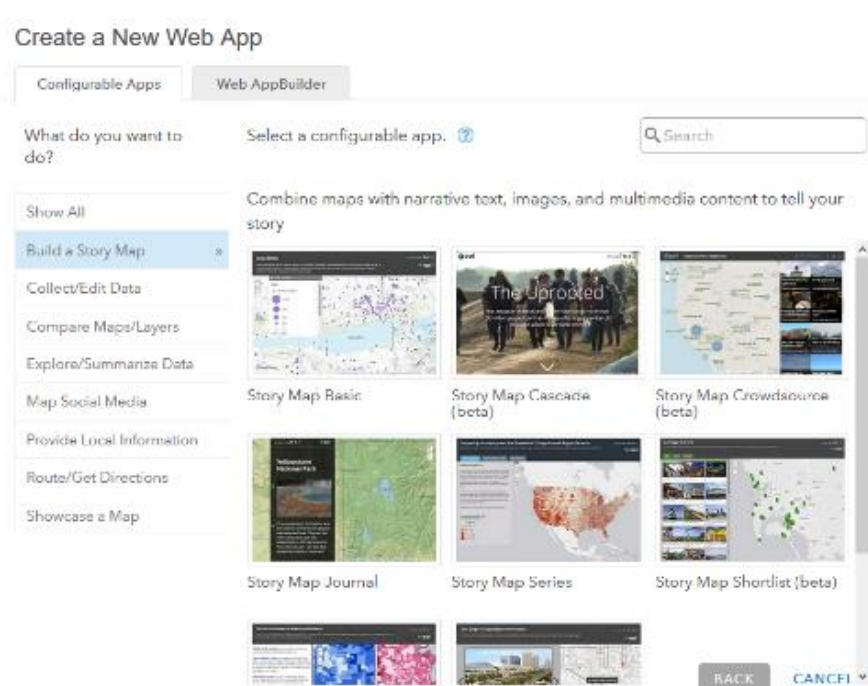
Create a New Web App

Configurable Apps

Web AppBuilder

What do you want to do?

Select a configurable app.

Search

Combine maps with narrative text, images, and multimedia content to tell your story

Show All

Build a Story Map

Collect/Edit Data

Compare Maps/Layers

Explore/Summarize Data

Map Social Media

Provide Local Information

Route/Get Directions

Showcase a Map

The Uprooted

Story Map Basic

Story Map Cascade (beta)

Story Map Crowdsource (beta)

Yellowstone National Park

Story Map Journal

Story Map Series

Story Map Shortlist (beta)

BACK

CANCEL